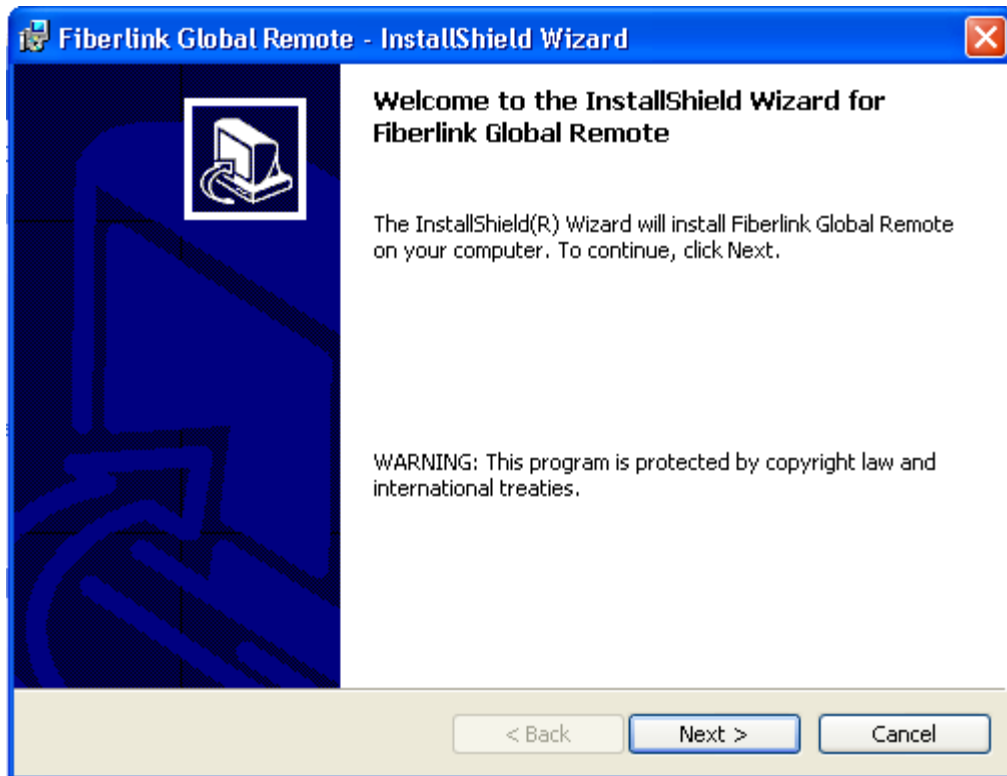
Fiberlink Global Remote - InstallShield Wizard

Welcome to the InstallShield Wizard for Fiberlink Global Remote

The InstallShield(R) Wizard will install Fiberlink Global Remote on your computer. To continue, click Next.

WARNING: This program is protected by copyright law and international treaties.

< Back

Next >

Cancel